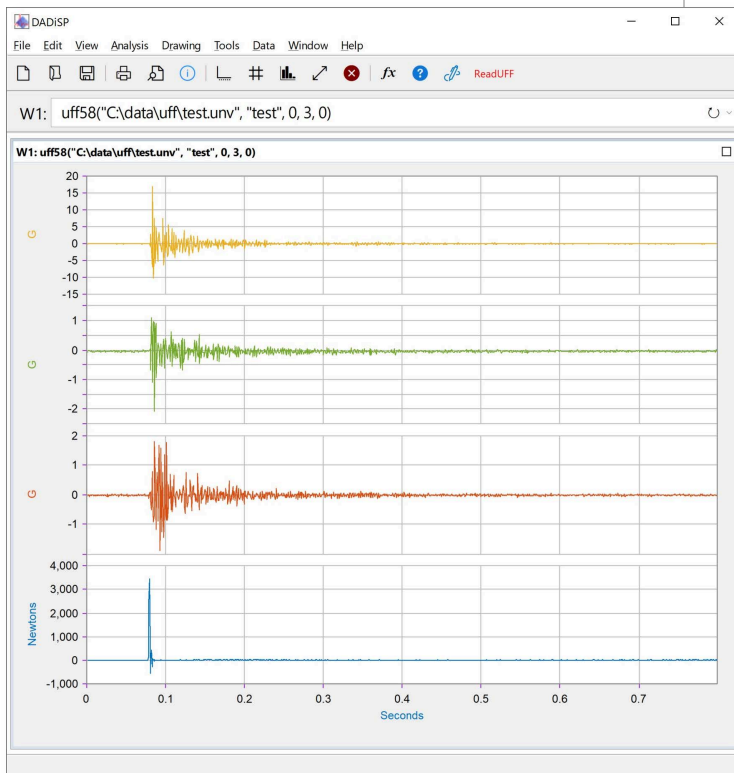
DADiSP

File Edit View Analysis Drawing Tools Data Window Help

ReadUFF

W1: uff58("C:\data\uff\test.unv", "test", 0, 3, 0)

W1: uff58("C:\data\uff\test.unv", "test", 0, 3, 0)

20
15
10
5
0
-5
-10
-15
G

1
0
-1
-2
G

2
1
0
-1
G

4,000
3,000
2,000
1,000
0
-1,000
Newtons

0 0.1 0.2 0.3 0.4 0.5 0.6 0.7
Seconds